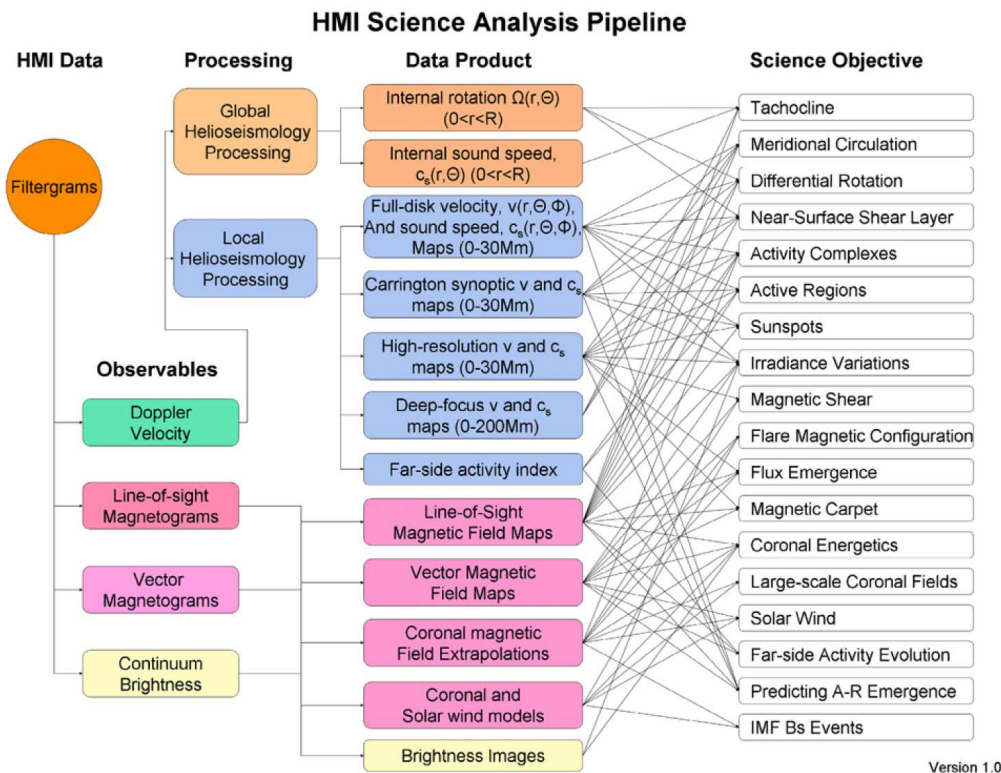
HMI Science Analysis Pipeline

HMI Data

Filtergrams

Processing

Global Helioseismology Processing

Local Helioseismology Processing

Observables

Doppler Velocity

Line-of-sight Magnetograms

Vector Magnetograms

Continuum Brightness

Data Product

Internal rotation $\Omega(r,\Theta)$ $(0<r<R)$

Internal sound speed, $c_s(r,\Theta)$ $(0<r<R)$

Full-disk velocity, $v(r,\Theta,\Phi)$, And sound speed, $c_s(r,\Theta,\Phi)$, Maps (0-30Mm)

Carrington synoptic v and $c_s$ maps (0-30Mm)

High-resolution v and $c_s$ maps (0-30Mm)

Deep-focus v and $c_s$ maps (0-200Mm)

Far-side activity index

Line-of-Sight Magnetic Field Maps

Vector Magnetic Field Maps

Coronal magnetic Field Extrapolations

Coronal and Solar wind models

Brightness Images

Science Objective

Tachocline

Meridional Circulation

Differential Rotation

Near-Surface Shear Layer

Activity Complexes

Active Regions

Sunspots

Irradiance Variations

Magnetic Shear

Flare Magnetic Configuration

Flux Emergence

Magnetic Carpet

Coronal Energetics

Large-scale Coronal Fields

Solar Wind

Far-side Activity Evolution

Predicting A-R Emergence

IMF Bs Events

Version 1.0